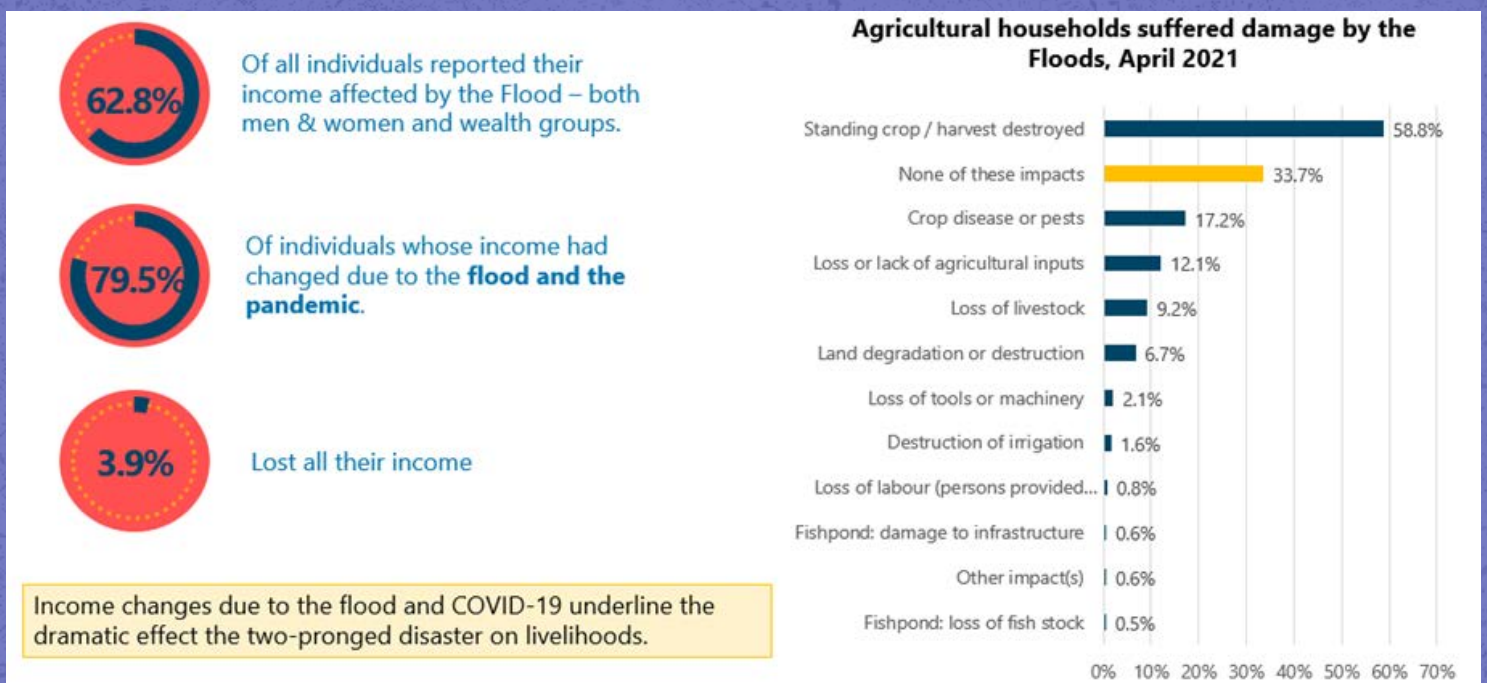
62.8%

Of all individuals reported their income affected by the Flood – both men & women and wealth groups.

79.5%

Of individuals whose income had changed due to the **flood and the pandemic**.

3.9%

Lost all their income

Income changes due to the flood and COVID-19 underline the dramatic effect the two-pronged disaster on livelihoods.

**Agricultural households suffered damage by the Floods, April 2021**

| Impact | Percentage |
|---|---|
| Standing crop / harvest destroyed | 58.8% |
| None of these impacts | 33.7% |
| Crop disease or pests | 17.2% |
| Loss or lack of agricultural inputs | 12.1% |
| Loss of livestock | 9.2% |
| Land degradation or destruction | 6.7% |
| Loss of tools or machinery | 2.1% |
| Destruction of irrigation | 1.6% |
| Loss of labour (persons provided... | 0.8% |
| Fishpond: damage to infrastructure | 0.6% |
| Other impact(s) | 0.6% |
| Fishpond: loss of fish stock | 0.5% |

0% 10% 20% 30% 40% 50% 60% 70%